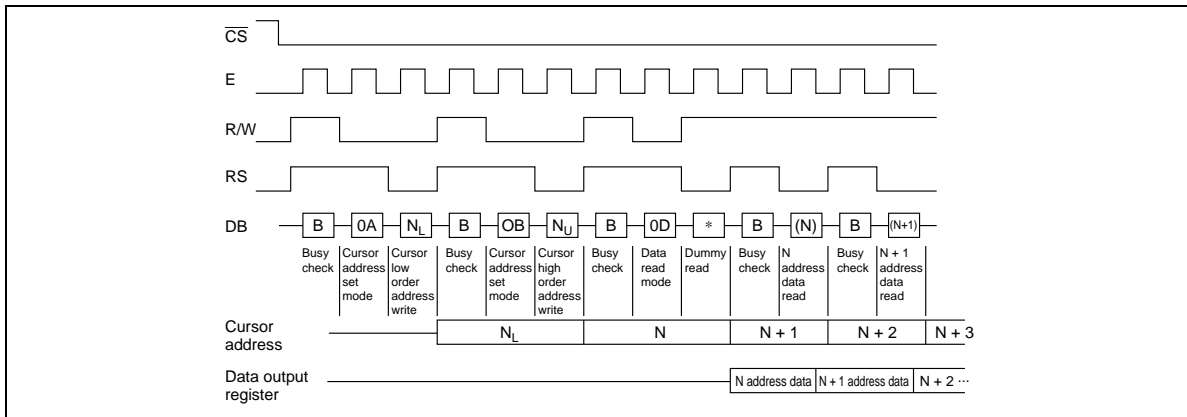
$\overline{CS}$

E

R/W

RS

DB

B | 0A | $N_L$ | B | OB | $N_U$ | B | 0D | * | B | (N) | B | (N+1)

Busy check | Cursor address set mode | Cursor low order address write | Busy check | Cursor address set mode | Cursor high order address write | Busy check | Data read mode | Dummy read | Busy check | N address data read | Busy check | N + 1 address data read

Cursor address

$N_L$ | N | N + 1 | N + 2 | N + 3

Data output register

N address data | N + 1 address data | N + 2 ···